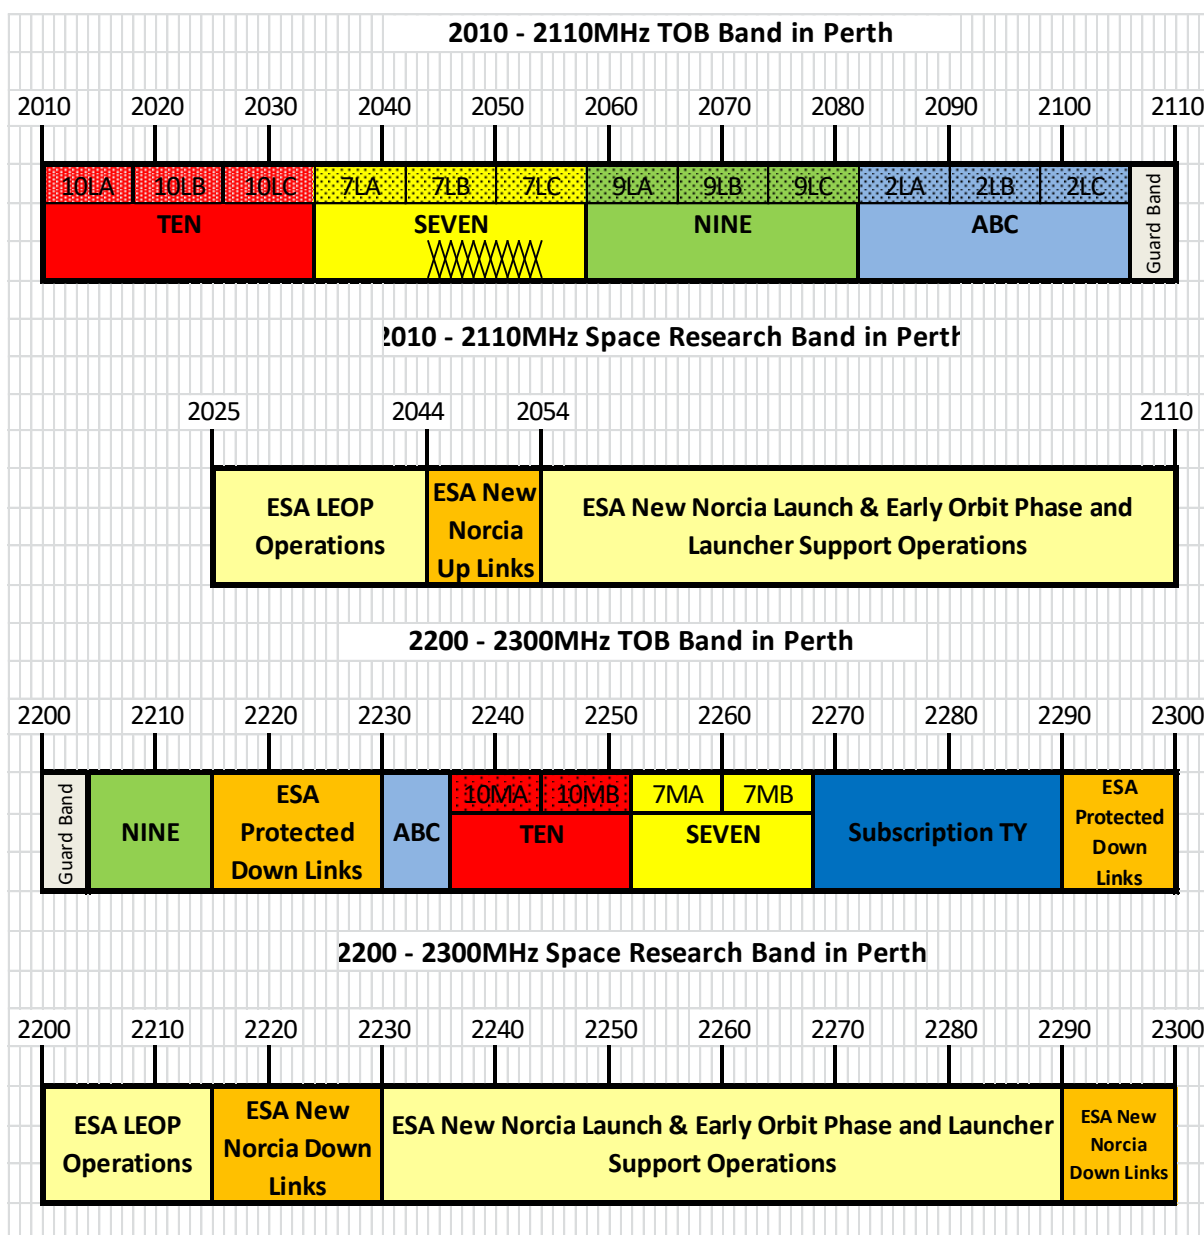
2010 - 2110MHz TOB Band in Perth

2010 2020 2030 2040 2050 2060 2070 2080 2090 2100 2110

10LA 10LB 10LC 7LA 7LB 7LC 9LA 9LB 9LC 2LA 2LB 2LC

TEN SEVEN NINE ABC Guard Band

2010 - 2110MHz Space Research Band in Perth

2025 2044 2054 2110

ESA LEOP Operations

ESA New Norcia Up Links

ESA New Norcia Launch & Early Orbit Phase and Launcher Support Operations

2200 - 2300MHz TOB Band in Perth

2200 2210 2220 2230 2240 2250 2260 2270 2280 2290 2300

Guard Band

NINE

ESA Protected Down Links

ABC

10MA 10MB

TEN

7MA 7MB

SEVEN

Subscription TY

ESA Protected Down Links

2200 - 2300MHz Space Research Band in Perth

2200 2210 2220 2230 2240 2250 2260 2270 2280 2290 2300

ESA LEOP Operations

ESA New Norcia Down Links

ESA New Norcia Launch & Early Orbit Phase and Launcher Support Operations

ESA New Norcia Down Links